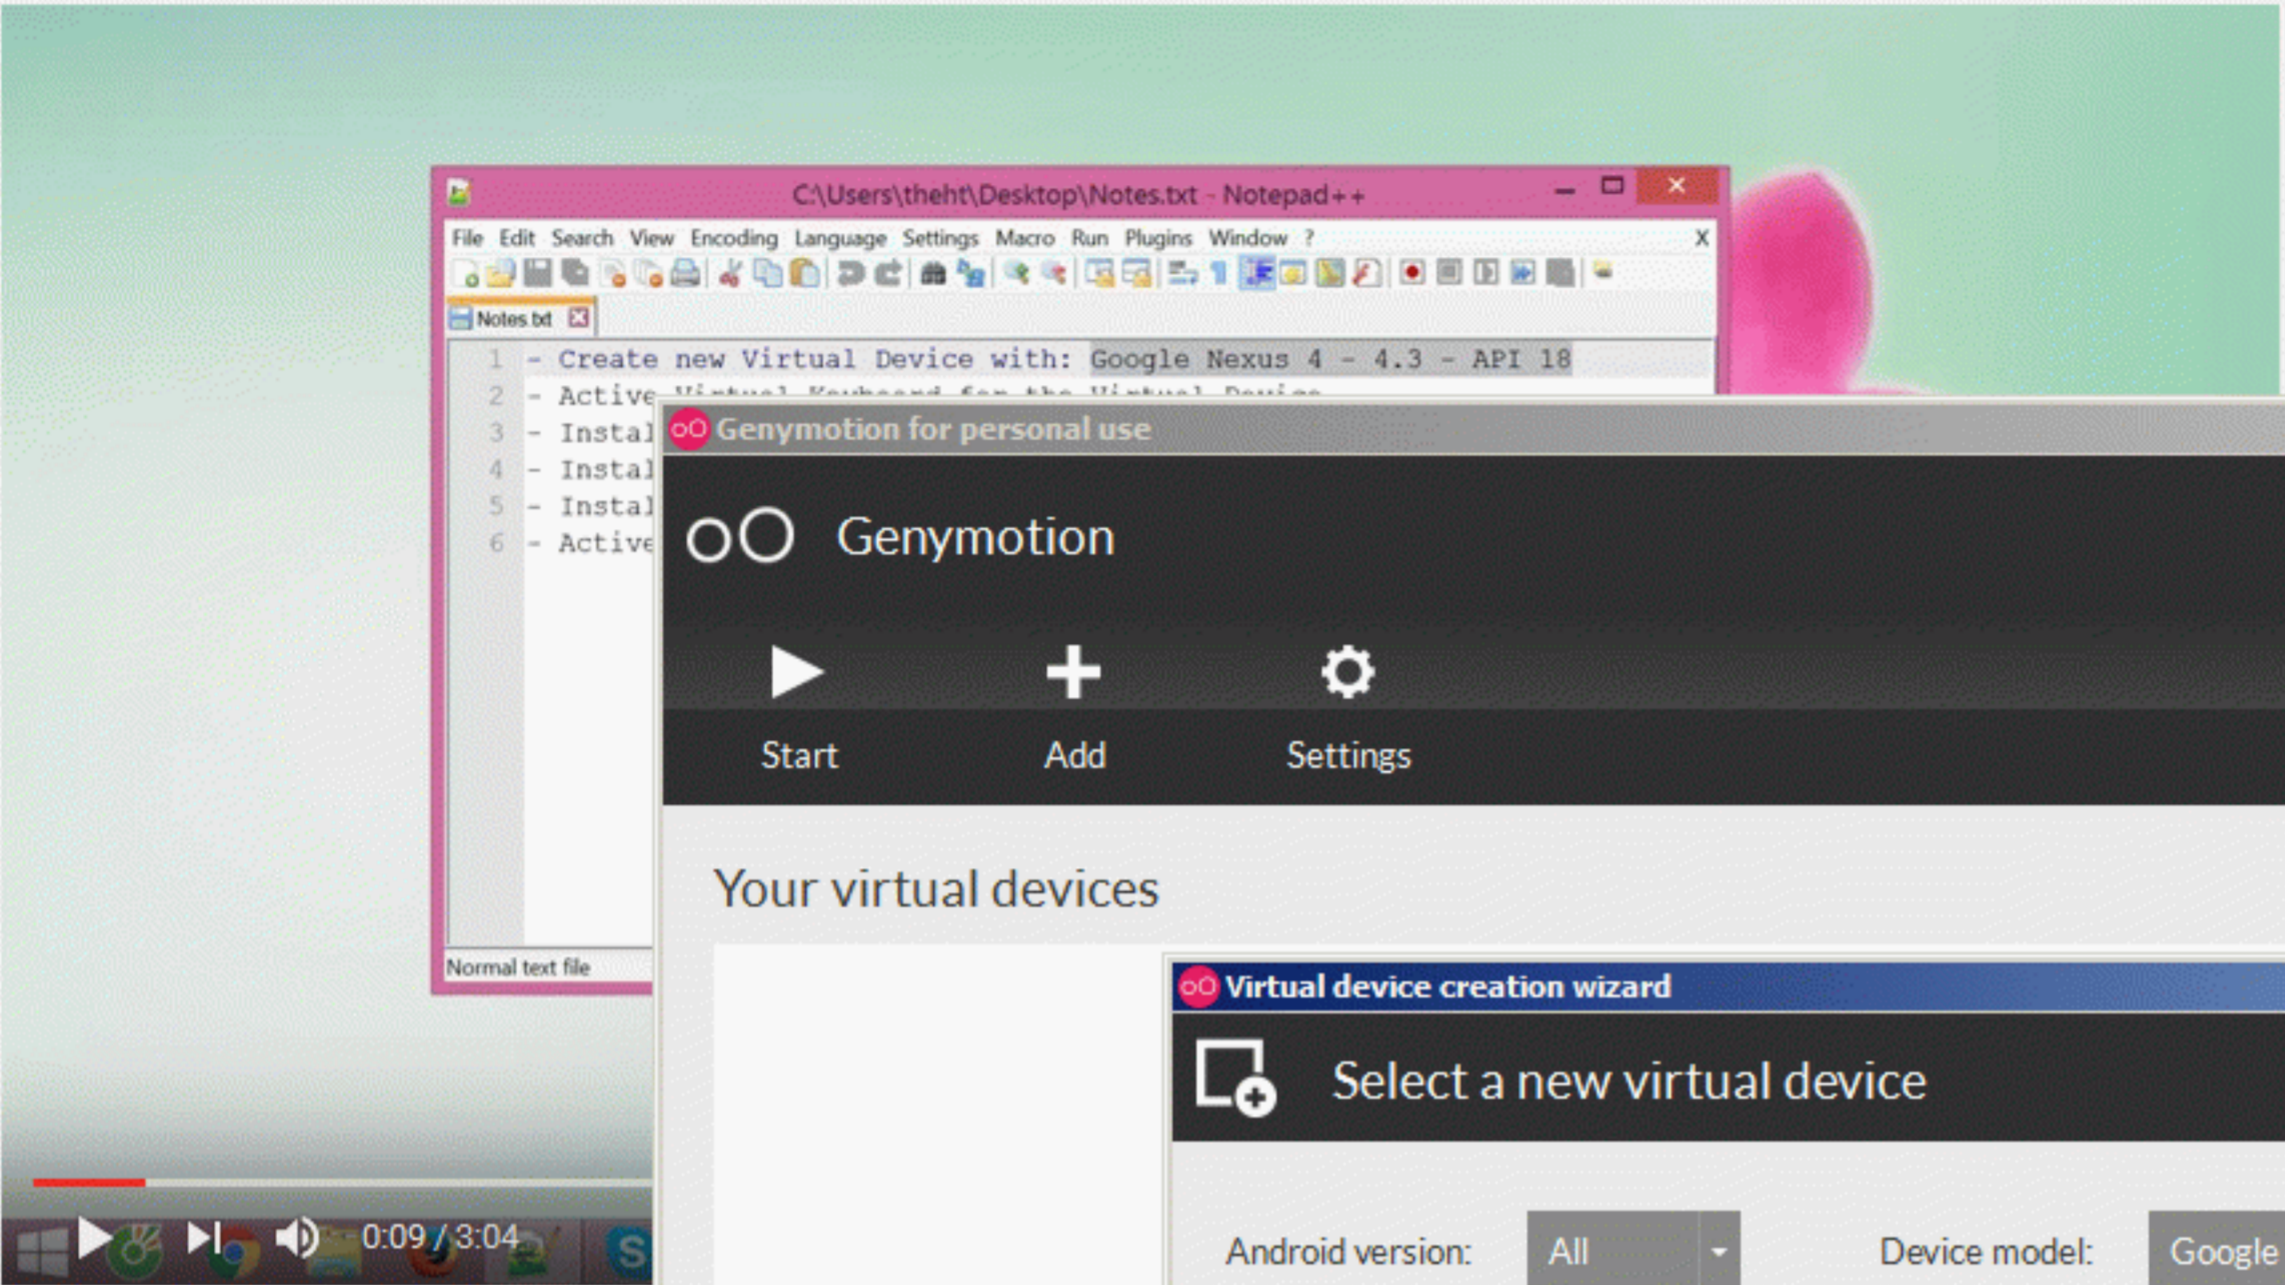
C:\Users\theht\Desktop\Notes.txt - Notepad++

File Edit Search View Encoding Language Settings Macro Run Plugins Window ? X

Notes.txt

1 - Create new Virtual Device with: Google Nexus 4 - 4.3 - API 18
2 - Active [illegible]
3 - Instal
4 - Instal
5 - Instal
6 - Active

Normal text file

Genymotion for personal use

Genymotion

Start

Add

Settings

Your virtual devices

Virtual device creation wizard

Select a new virtual device

Android version: All

Device model: Google

0:09 / 3:04